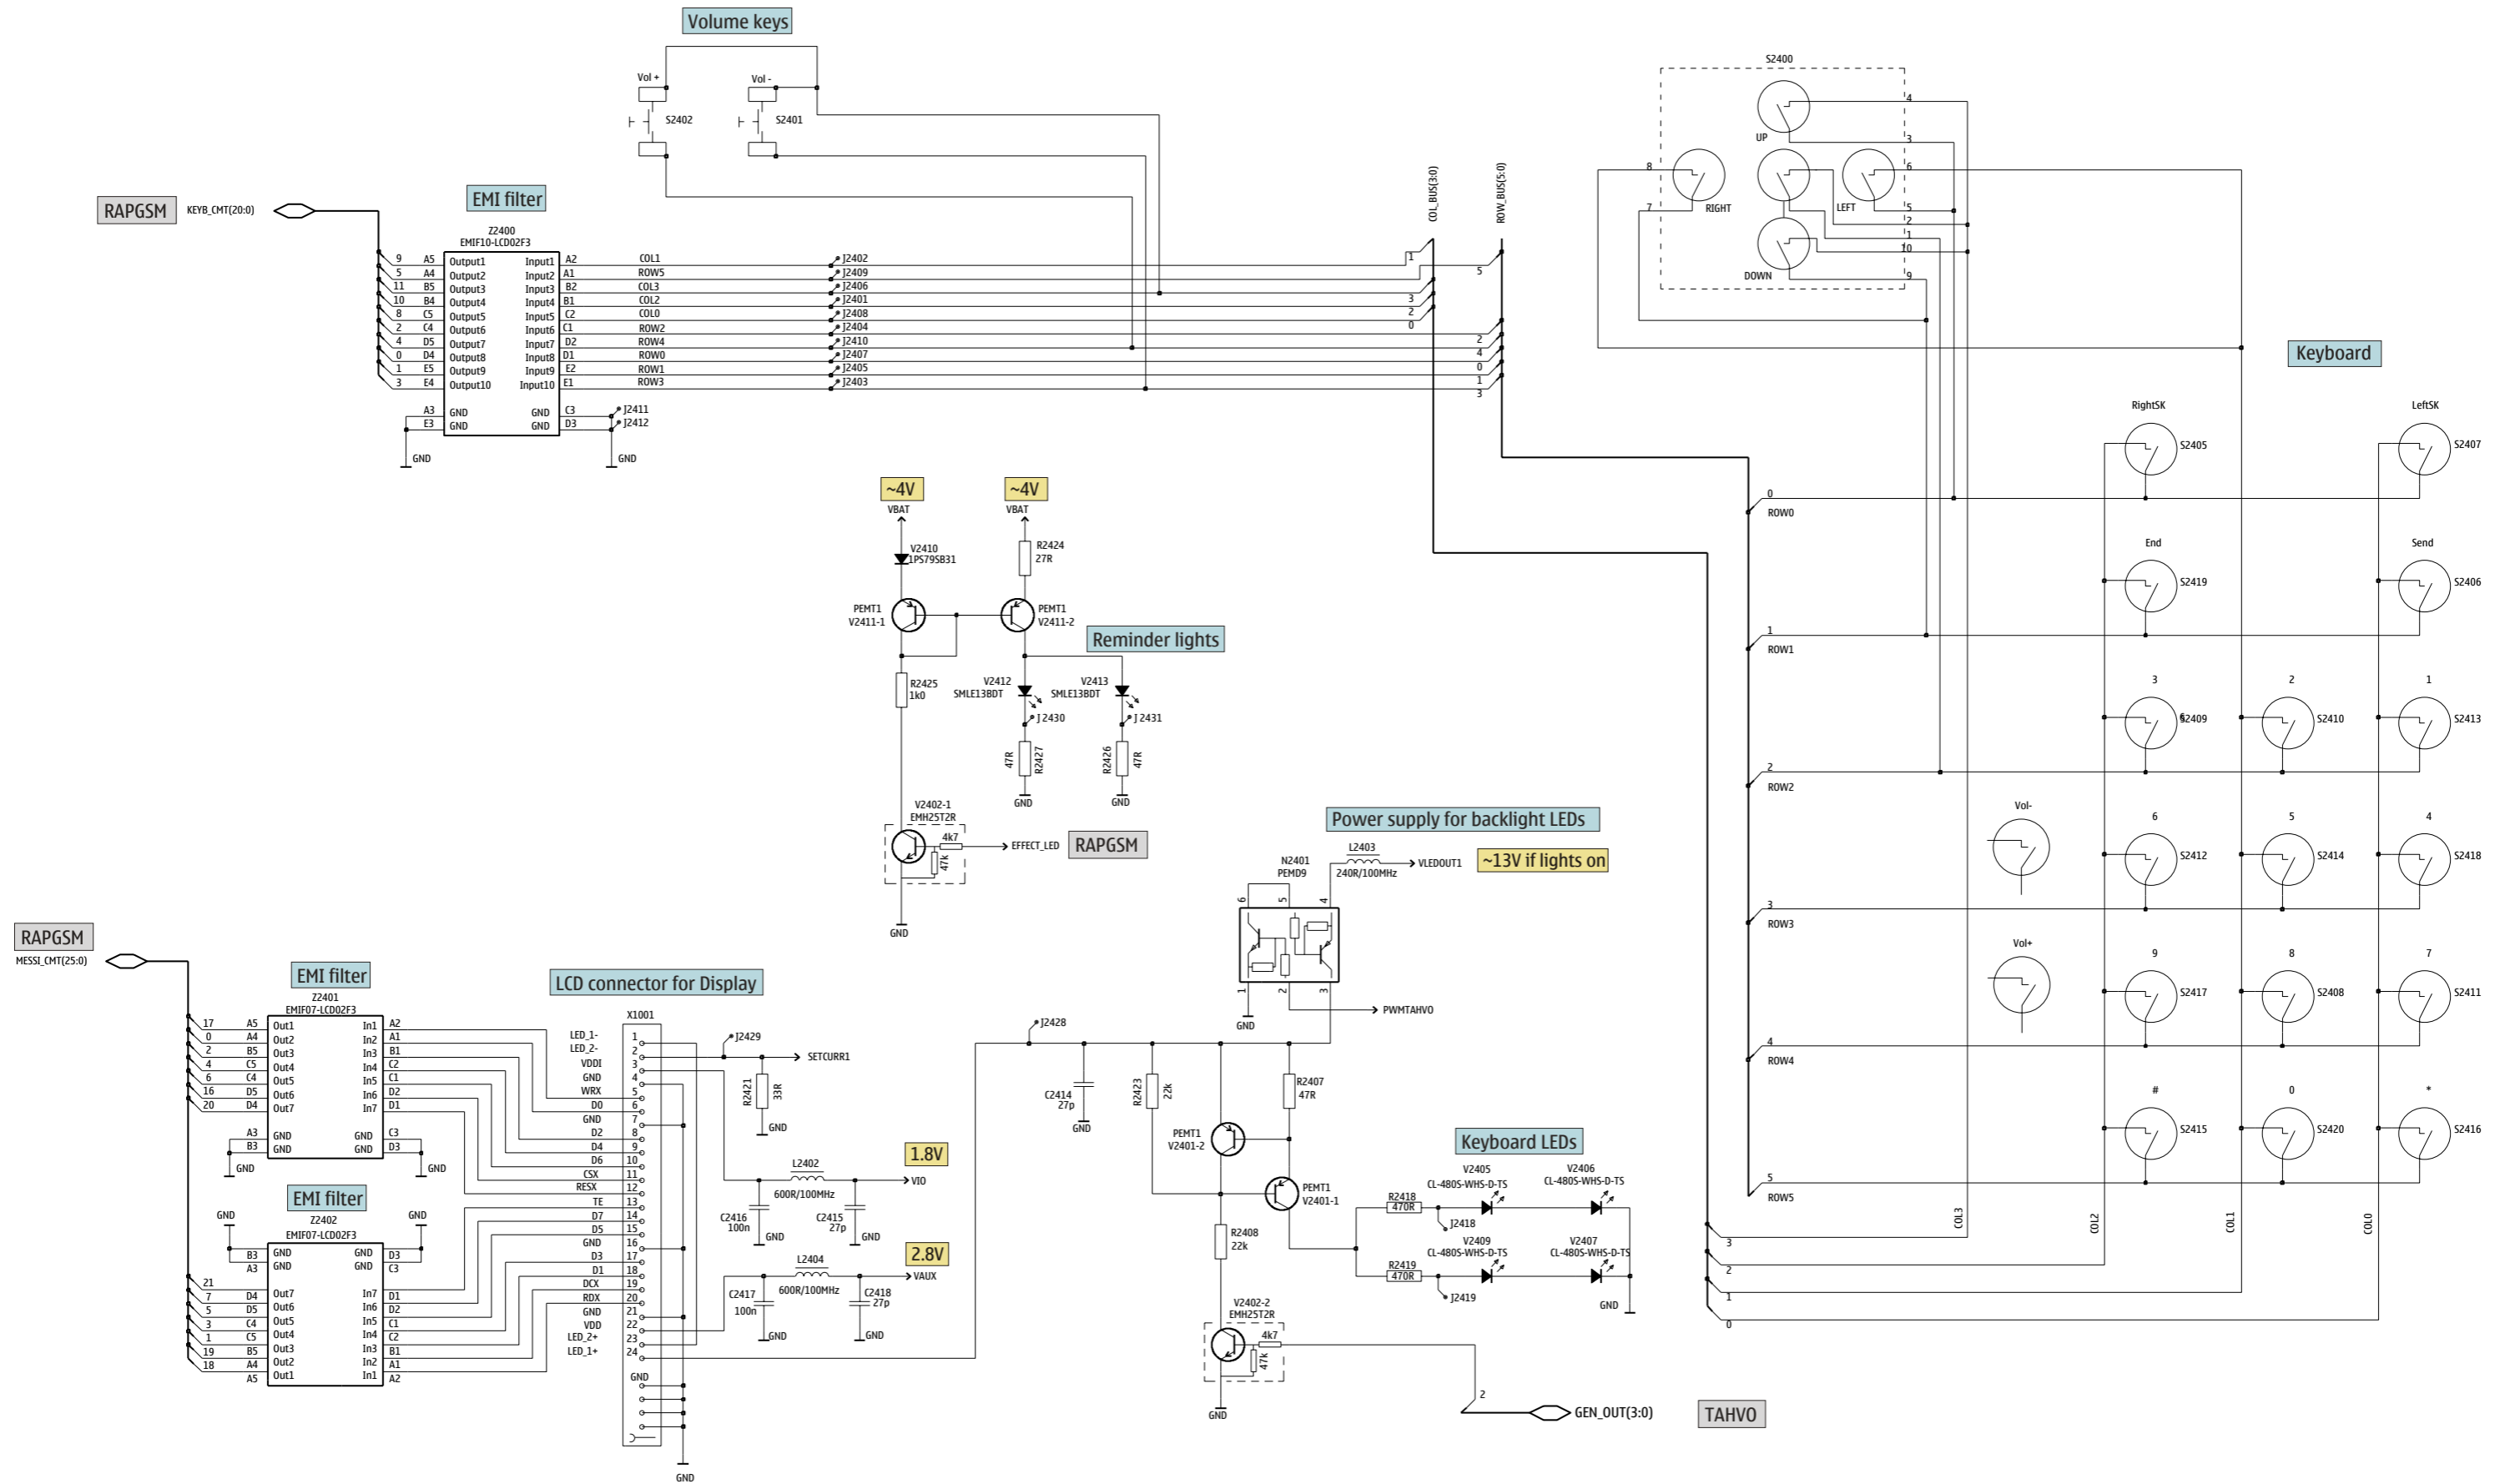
Volume keys

Vol +
Vol -
S2402
S2401

RAPGSM
KEYB_CMT(20:0)

EMI filter
Z2400
EMIF10-LCD02F3

9 A5 Output1 Input1 A2 COL1 J2402
5 A4 Output2 Input2 A1 ROW5 J2409
11 B5 Output3 Input3 B2 COL3 J2406
10 B4 Output4 Input4 B1 COL2 J2401
8 C5 Output5 Input5 C2 COL0 J2408
2 C4 Output6 Input6 C1 ROW2 J2404
4 D5 Output7 Input7 D2 ROW4 J2410
0 D4 Output8 Input8 D1 ROW0 J2407
1 E5 Output9 Input9 E2 ROW1 J2405
3 E4 Output10 Input10 E1 ROW3 J2403
A3 GND GND C3 J2411
E3 GND GND D3 J2412
GND GND

COL_BUS(3:0)
ROW_BUS(5:0)
1 3 2 0
5 2 4 0 1 3

S2400
UP RIGHT LEFT DOWN
4 3 6 8 7 5 2 1 10 9

Keyboard

~4V VBAT
V2410 1PS79SB31
PEMT1 V2411-1
~4V VBAT
R2424 27R
PEMT1 V2411-2
Reminder lights
R2425 1k0
V2412 SMLE13BDT
V2413 SMLE13BDT
J 2430
J 2431
47R R2427
R2426 47R
GND GND
V2402-1 EMH25T2R
4k7 47k
EFFECT_LED
RAPGSM
GND

RightSK S2405
LeftSK S2407
End S2419
Send S2406
3 S2409
2 S2410
1 S2413
6 S2412
5 S2414
4 S2418
9 S2417
8 S2408
7 S2411
# S2415
0 S2420
* S2416
Vol-
Vol+
0 ROW0
1 ROW1
2 ROW2
3 ROW3
4 ROW4
5 ROW5
COL3 COL2 COL1 COL0
3 2 1 0

Power supply for backlight LEDs
N2401 PEMD9
L2403 240R/100MHz
VLEDOUT1
~13V if lights on
6 5 4 1 2 3
GND
PWMTAHVO

RAPGSM
MESSI_CMT(25:0)

EMI filter
Z2401
EMIF07-LCD02F3
17 A5 Out1 In1 A2
0 A4 Out2 In2 A1
2 B5 Out3 In3 B1
4 C5 Out4 In4 C2
6 C4 Out5 In5 C1
16 D5 Out6 In6 D2
20 D4 Out7 In7 D1
A3 GND GND C3
B3 GND GND D3
GND GND

EMI filter
Z2402
EMIF07-LCD02F3
GND GND
B3 GND GND D3
A3 GND GND C3
21
7 D4 Out7 In7 D1
5 D5 Out6 In6 D2
3 C4 Out5 In5 C1
1 C5 Out4 In4 C2
19 B5 Out3 In3 B1
18 A4 Out2 In2 A1
A5 Out1 In1 A2

LCD connector for Display
X1001
LED_1- 1
LED_2- 2
VDDI 3
GND 4
WRX 5
D0 6
GND 7
D2 8
D4 9
D6 10
CSX 11
RESX 12
TE 13
D7 14
D5 15
GND 16
D3 17
D1 18
DCX 19
RDX 20
GND 21
VDD 22
LED_2+ 23
LED_1+ 24
GND
GND

J2429
SETCURR1
R2421 33R
GND
L2402 600R/100MHz
1.8V
VIO
C2416 100n
C2415 27p
GND GND
L2404 600R/100MHz
2.8V
VAUX
C2417 100n
C2418 27p
GND GND

J2428
C2414 27p
GND
R2423 22k
R2407 47R
PEMT1 V2401-2
PEMT1 V2401-1
R2408 22k
V2402-2 EMH25T2R
4k7 47k
GND
Keyboard LEDs
V2405 CL-480S-WHS-D-TS
V2406 CL-480S-WHS-D-TS
R2418 470R
J2418
V2409 CL-480S-WHS-D-TS
V2407 CL-480S-WHS-D-TS
R2419 470R
J2419
GND
2
GEN_OUT(3:0)
TAHVO